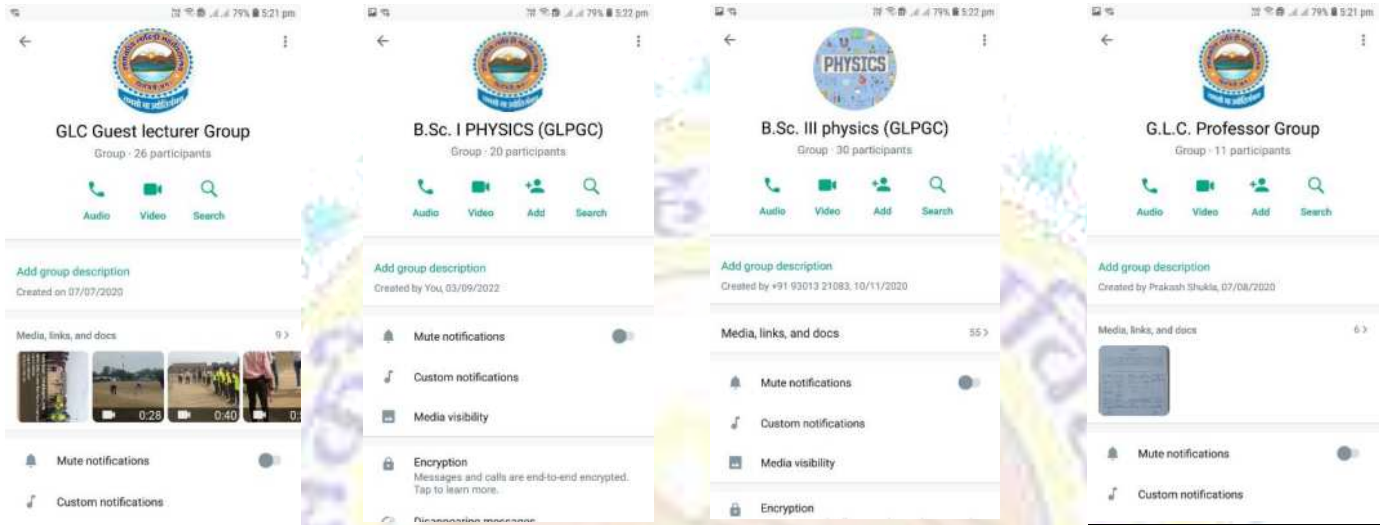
79% 5:21 pm

GLC Guest lecturer Group

Group · 26 participants

Audio Video Search

Add group description

Created on 07/07/2020

Media, links, and docs 9 >

0:28 0:40

Mute notifications

Custom notifications

79% 5:22 pm

B.Sc. I PHYSICS (GLPGC)

Group · 20 participants

Audio Video Add Search

Add group description

Created by You, 03/09/2022

Mute notifications

Custom notifications

Media visibility

Encryption

Messages and calls are end-to-end encrypted. Tap to learn more.

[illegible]

79% 5:22 pm

PHYSICS

B.Sc. III physics (GLPGC)

Group · 30 participants

Audio Video Add Search

Add group description

Created by +91 93013 21083, 10/11/2020

Media, links, and docs 55 >

Mute notifications

Custom notifications

Media visibility

Encryption

79% 5:21 pm

G.L.C. Professor Group

Group · 11 participants

Audio Video Add Search

Add group description

Created by Prakash Shukla, 07/08/2020

Media, links, and docs 6 >

Mute notifications

Custom notifications